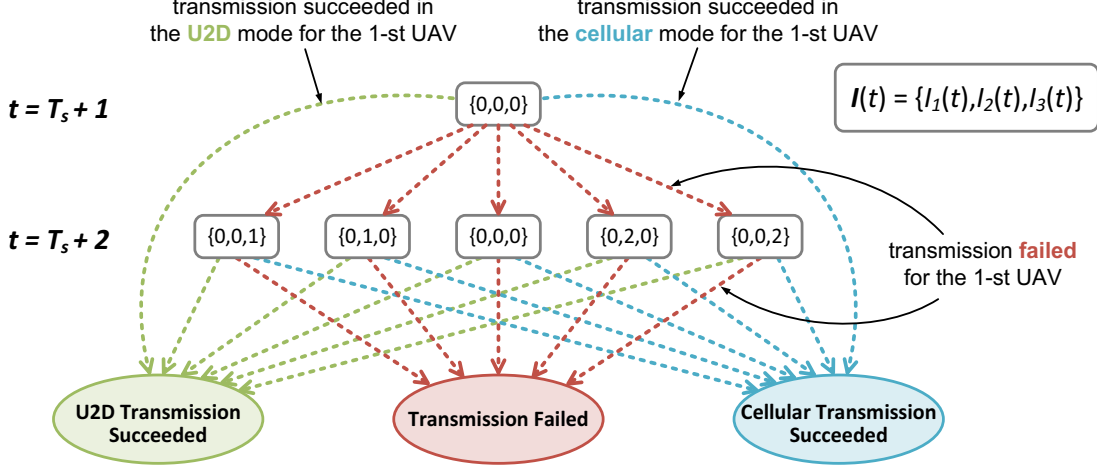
transmission succeeded in the U2D mode for the 1-st UAV

transmission succeeded in the cellular mode for the 1-st UAV

$I(t) = \{I_1(t), I_2(t), I_3(t)\}$

$t = T_s + 1$

{0,0,0}

$t = T_s + 2$

{0,0,1}

{0,1,0}

{0,0,0}

{0,2,0}

{0,0,2}

transmission failed for the 1-st UAV

U2D Transmission Succeeded

Transmission Failed

Cellular Transmission Succeeded